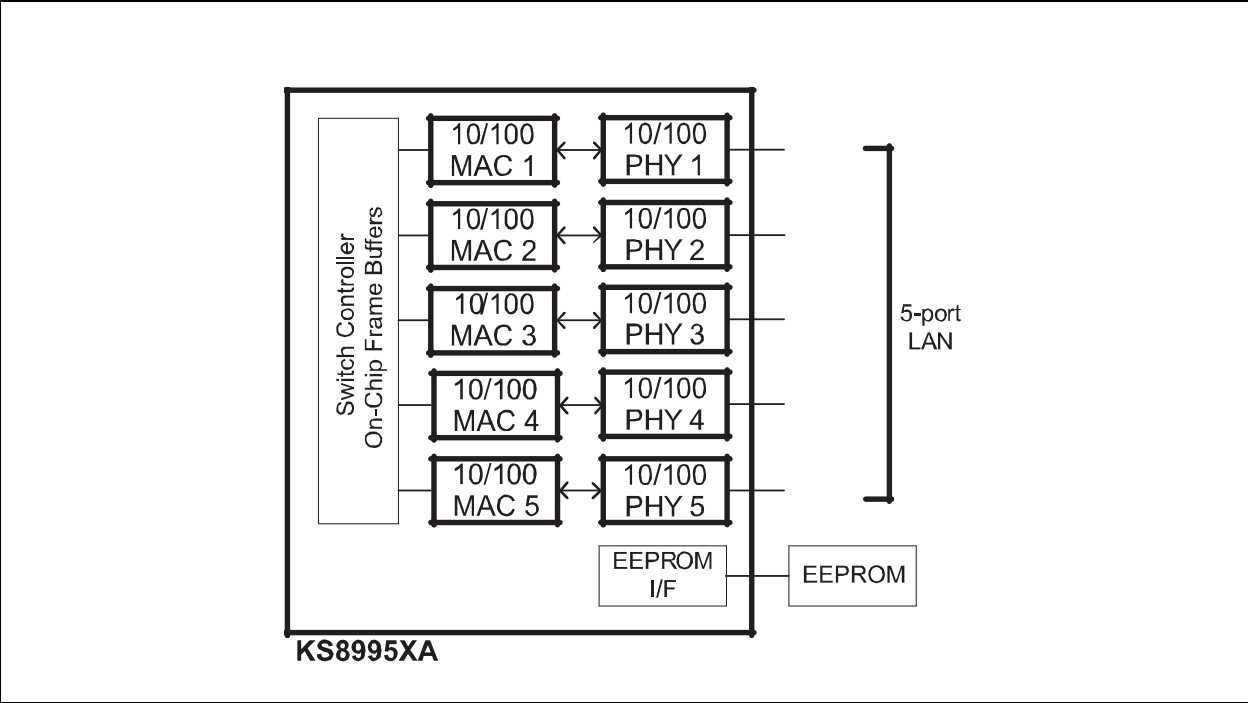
Switch Controller
On-Chip Frame Buffers

10/100
MAC 1

10/100
PHY 1

10/100
MAC 2

10/100
PHY 2

10/100
MAC 3

10/100
PHY 3

10/100
MAC 4

10/100
PHY 4

10/100
MAC 5

10/100
PHY 5

5-port
LAN

EEPROM
I/F

EEPROM

KS8995XA